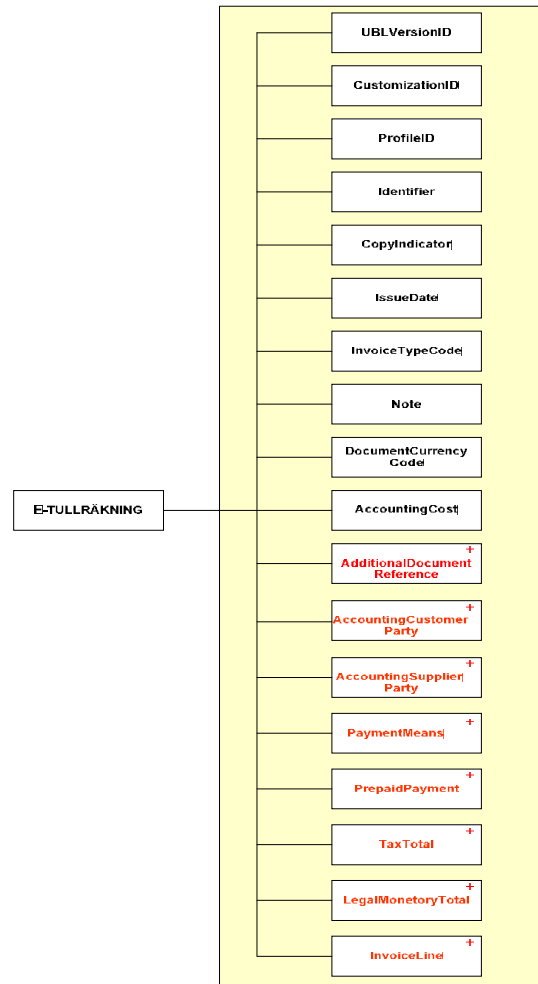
E-TULLRÄKNING

UBLVersionID

CustomizationID

ProfileID

Identifier

CopyIndicator

IssueDate

InvoiceTypeCode

Note

DocumentCurrency Code

AccountingCost

AdditionalDocument Reference +

AccountingCustomer Party +

AccountingSupplier Party +

PaymentMeans +

PrepaidPayment +

TaxTotal +

LegalMonetoryTotal +

InvoiceLine +